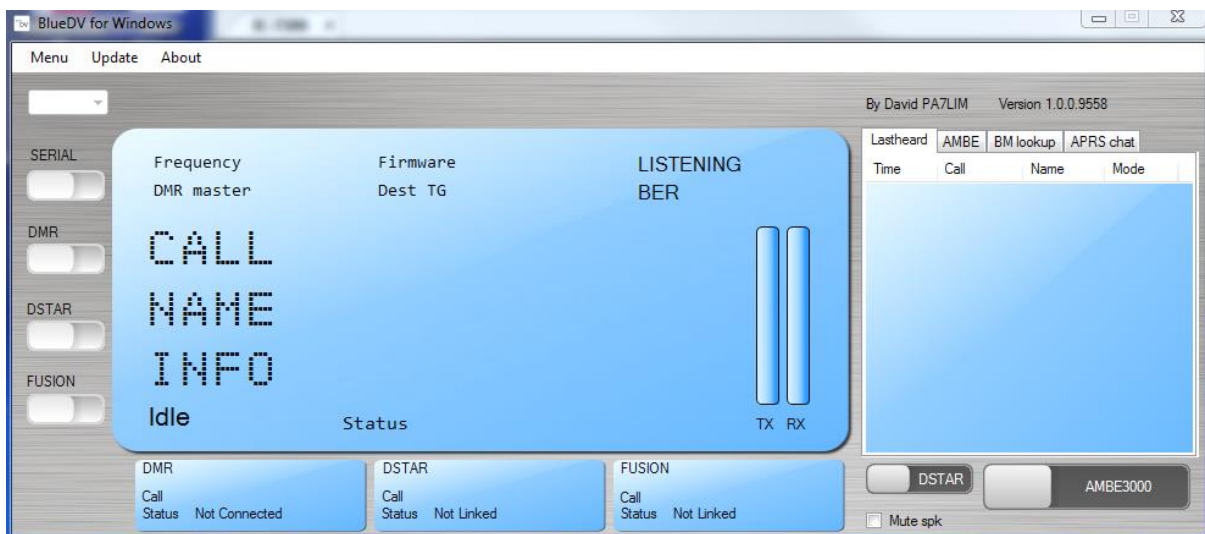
BlueDV for Windows

Menu Update About

By David PA7LIM Version 1.0.0.9558

SERIAL

DMR

DSTAR

FUSION

Frequency
DMR master

Firmware
Dest TG

LISTENING
BER

CALL
NAME
INFO

Idle

Status

TX RX

Lastheard AMBE BM lookup APRS chat

| Time | Call | Name | Mode |
|---|---|---|---|

DMR
Call
Status Not Connected

DSTAR
Call
Status Not Linked

FUSION
Call
Status Not Linked

DSTAR

AMBE3000

Mute spk